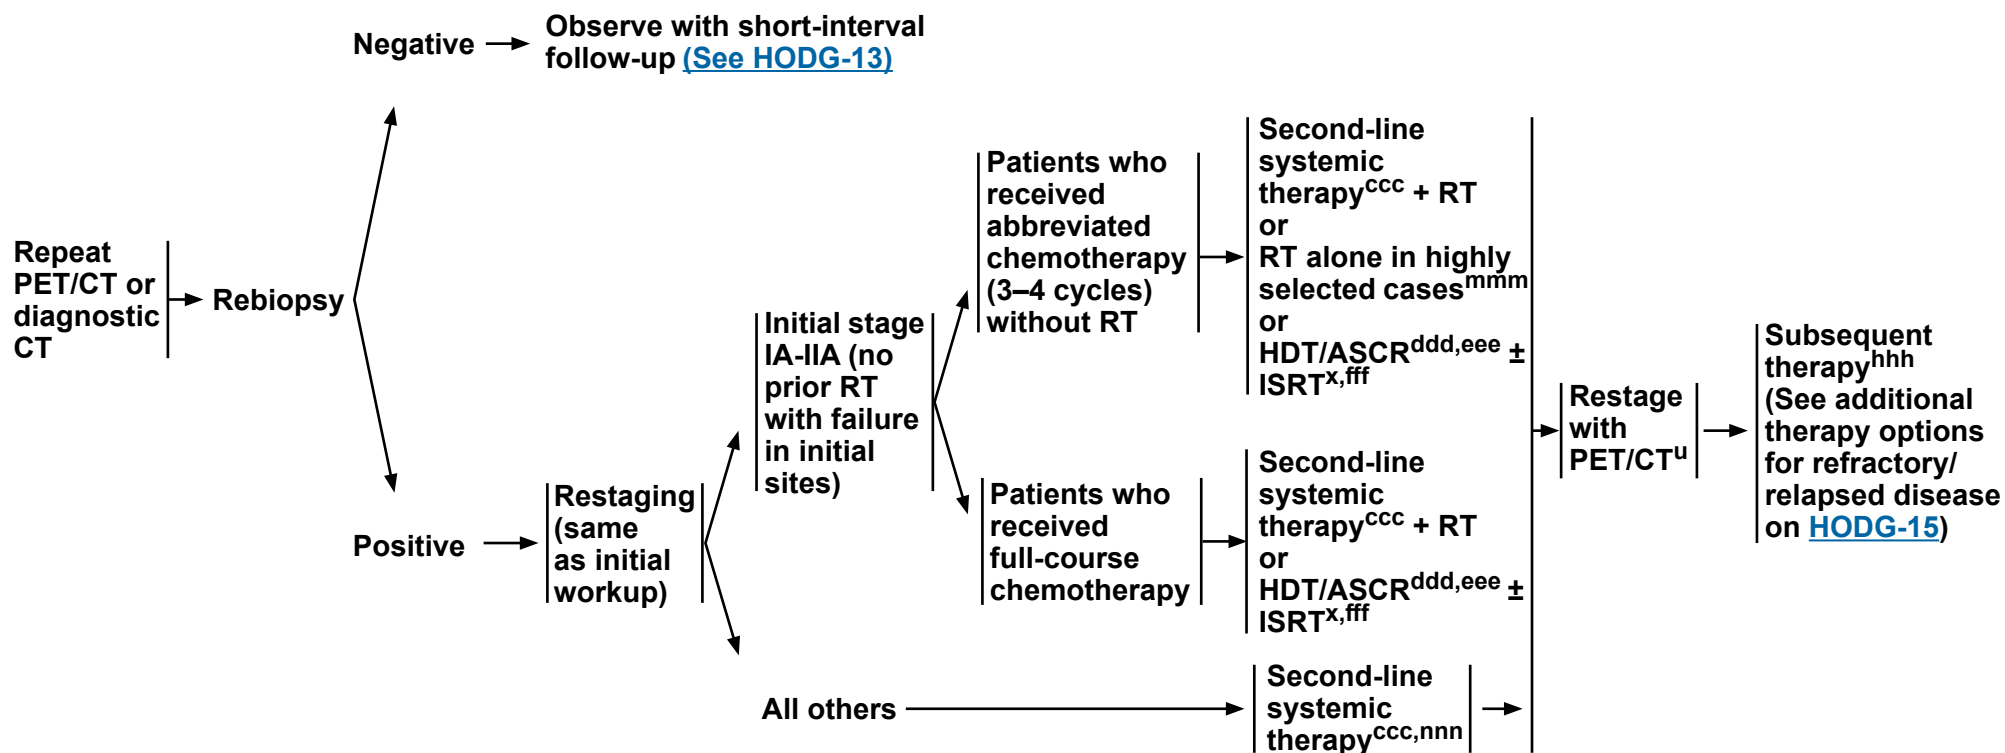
Repeat PET/CT or diagnostic CT

Rebiopsy

Negative

Observe with short-interval follow-up (See HODG-13)

Positive

Restaging (same as initial workup)

Initial stage IA-IIA (no prior RT with failure in initial sites)

Patients who received abbreviated chemotherapy (3–4 cycles) without RT

Second-line systemic therapy$^{ccc}$ + RT or RT alone in highly selected cases$^{mmm}$ or HDT/ASCR$^{ddd,eee}$ ± ISRT$^{x,fff}$

Patients who received full-course chemotherapy

Second-line systemic therapy$^{ccc}$ + RT or HDT/ASCR$^{ddd,eee}$ ± ISRT$^{x,fff}$

All others

Second-line systemic therapy$^{ccc,nnn}$

Restage with PET/CT$^{u}$

Subsequent therapy$^{hhh}$ (See additional therapy options for refractory/ relapsed disease on HODG-15)